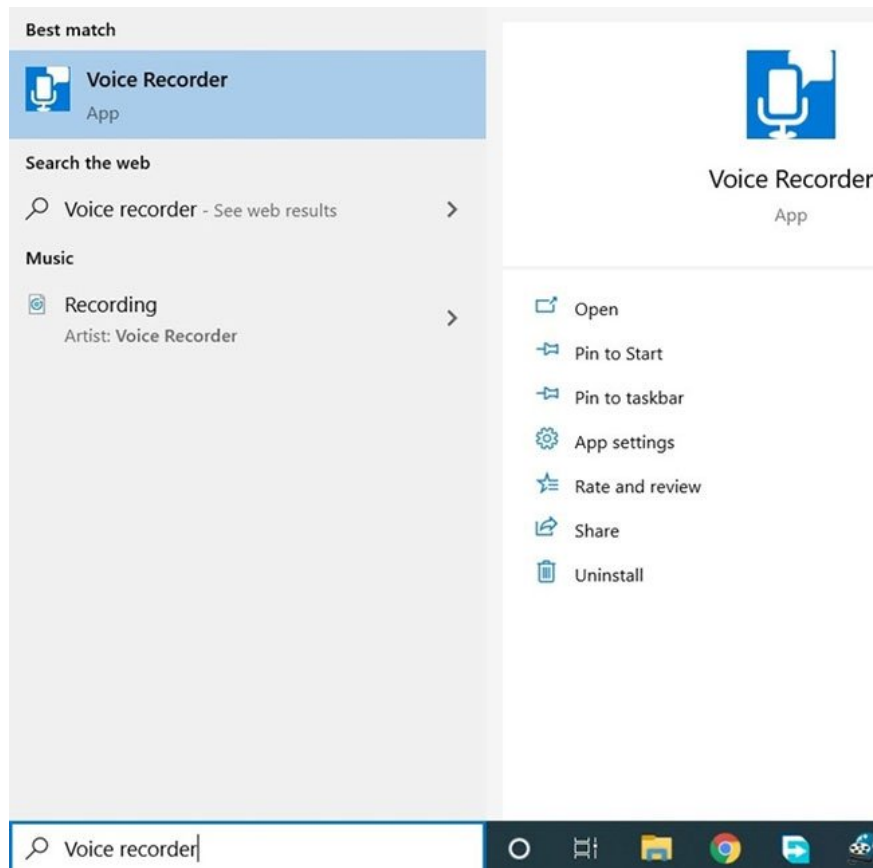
Best match

Voice Recorder
App

Search the web

Voice recorder - See web results

Music

Recording
Artist: Voice Recorder

Voice Recorder
App

Open

Pin to Start

Pin to taskbar

App settings

Rate and review

Share

Uninstall

Voice recorder